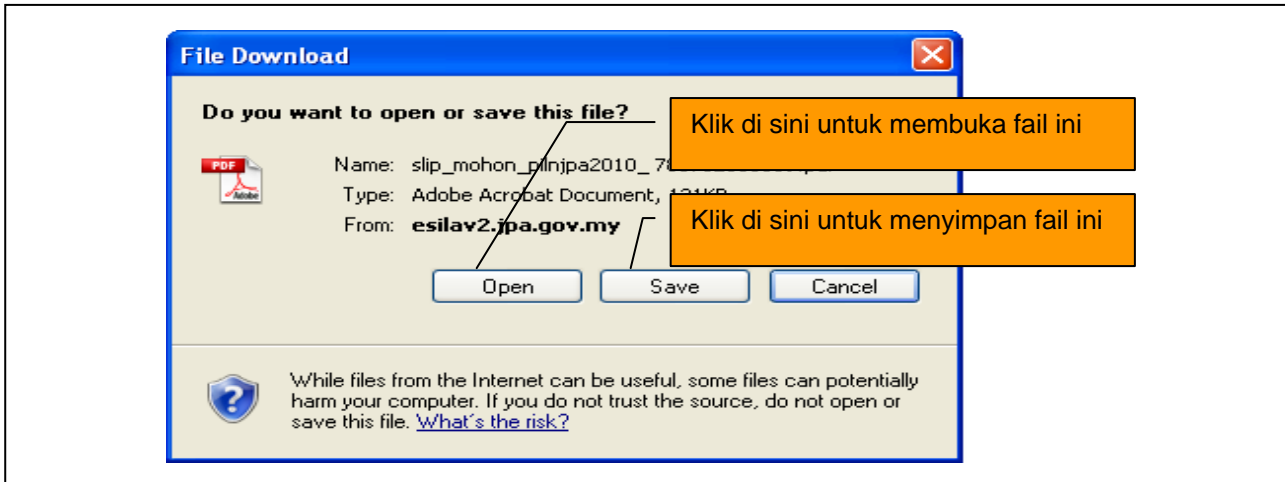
File Download

Do you want to open or save this file?

Klik di sini untuk membuka fail ini

PDF
Adobe

Name: slip_mohon_pinjpa2010_ 7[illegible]

Type: Adobe Acrobat Document, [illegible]KB

From: esilav2.jpa.gov.my

Klik di sini untuk menyimpan fail ini

Open Save Cancel

While files from the Internet can be useful, some files can potentially harm your computer. If you do not trust the source, do not open or save this file. What's the risk?